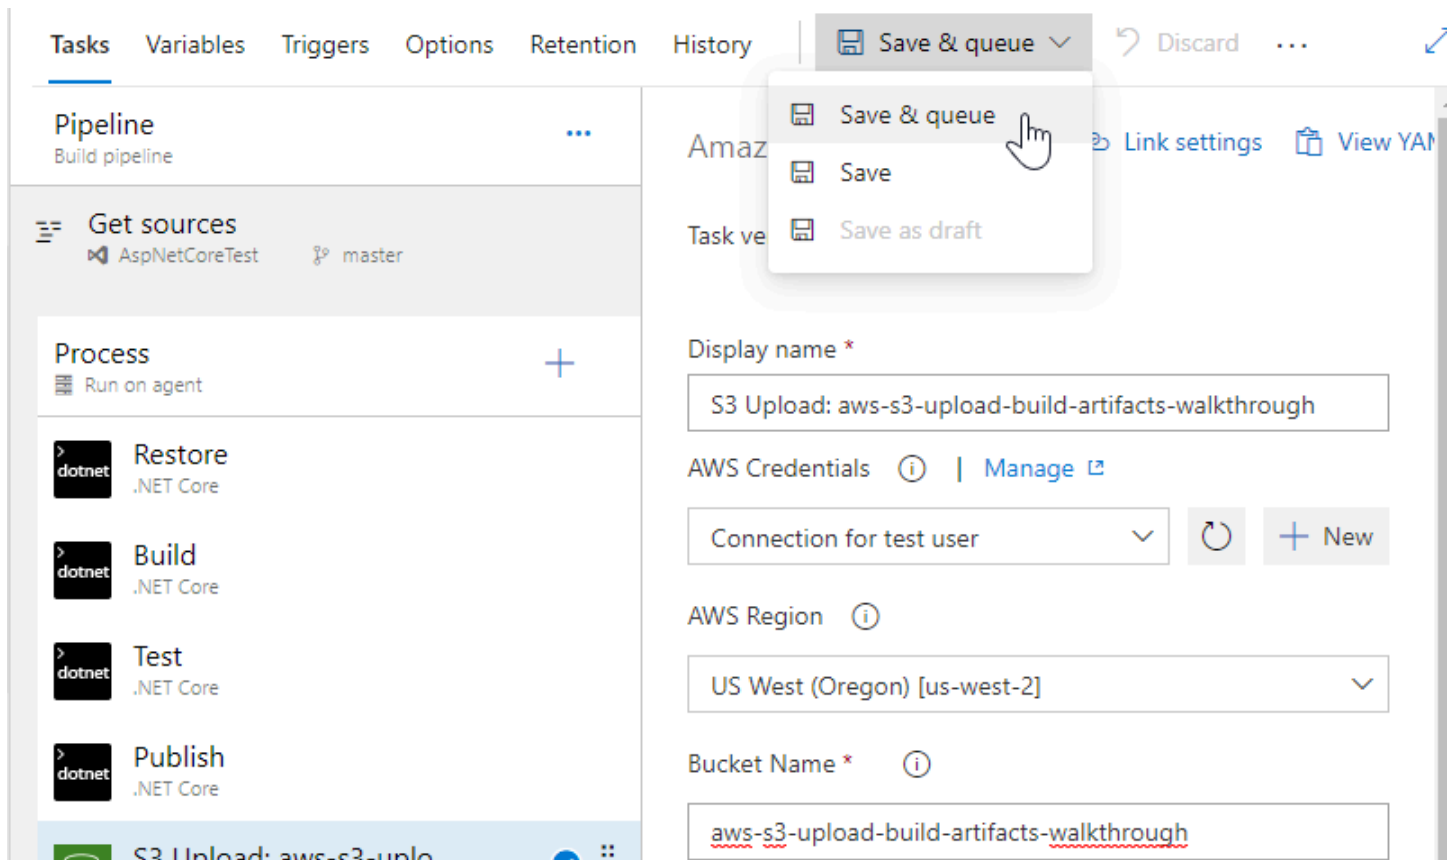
Tasks Variables Triggers Options Retention History

Save & queue

Discard

...

Save & queue

Save

Save as draft

Pipeline
Build pipeline

...

Amaz

Link settings

View YAM

Get sources
AspNetCoreTest master

Task ve

Process
Run on agent

+

Display name *

S3 Upload: aws-s3-upload-build-artifacts-walkthrough

AWS Credentials | Manage

dotnet
Restore
.NET Core

Connection for test user

New

dotnet
Build
.NET Core

AWS Region

dotnet
Test
.NET Core

US West (Oregon) [us-west-2]

dotnet
Publish
.NET Core

Bucket Name *

aws-s3-upload-build-artifacts-walkthrough

S3 Upload: aws-s3-uplo